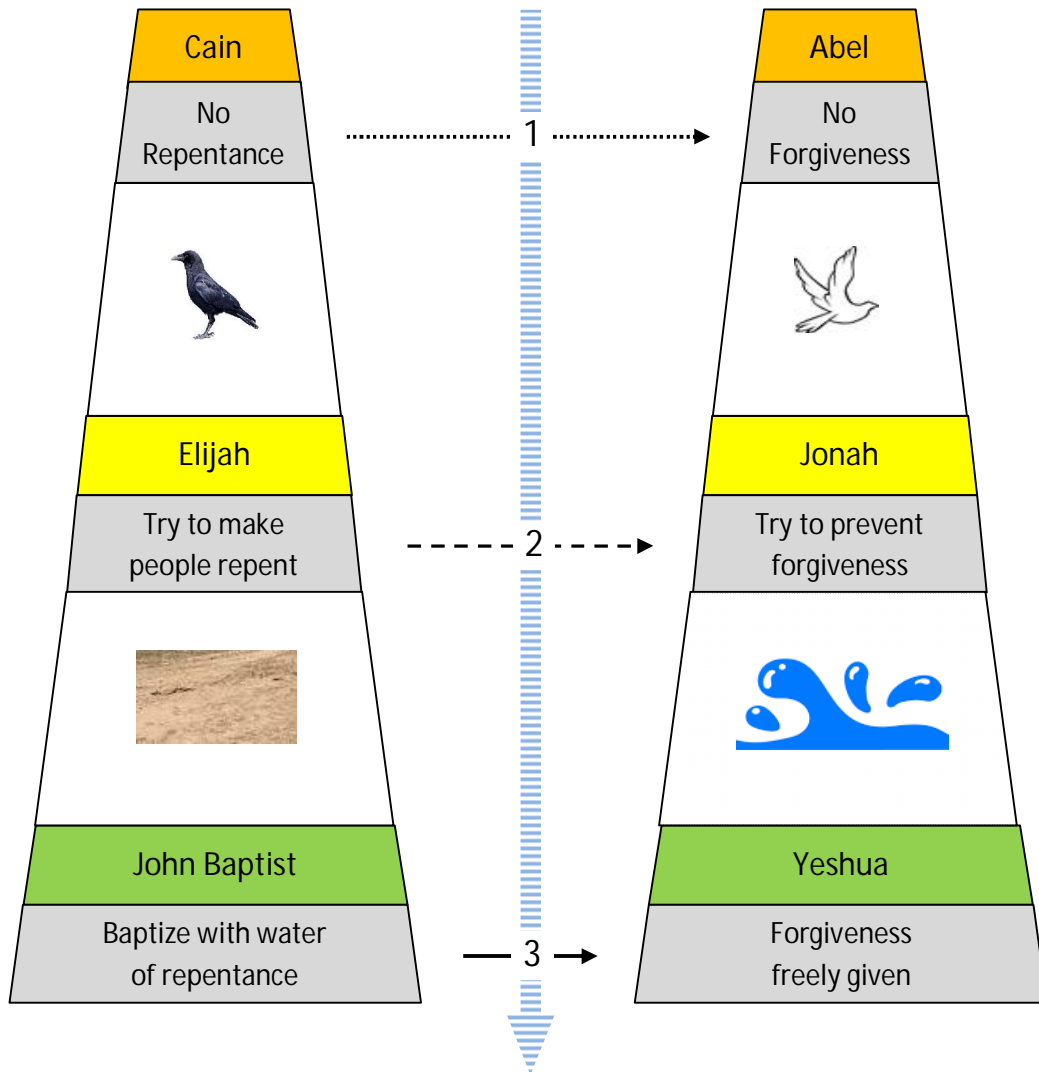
Cain

No Repentance

Elijah

Try to make people repent

John Baptist

Baptize with water of repentance

1

2

3

Abel

No Forgiveness

Jonah

Try to prevent forgiveness

Yeshua

Forgiveness freely given